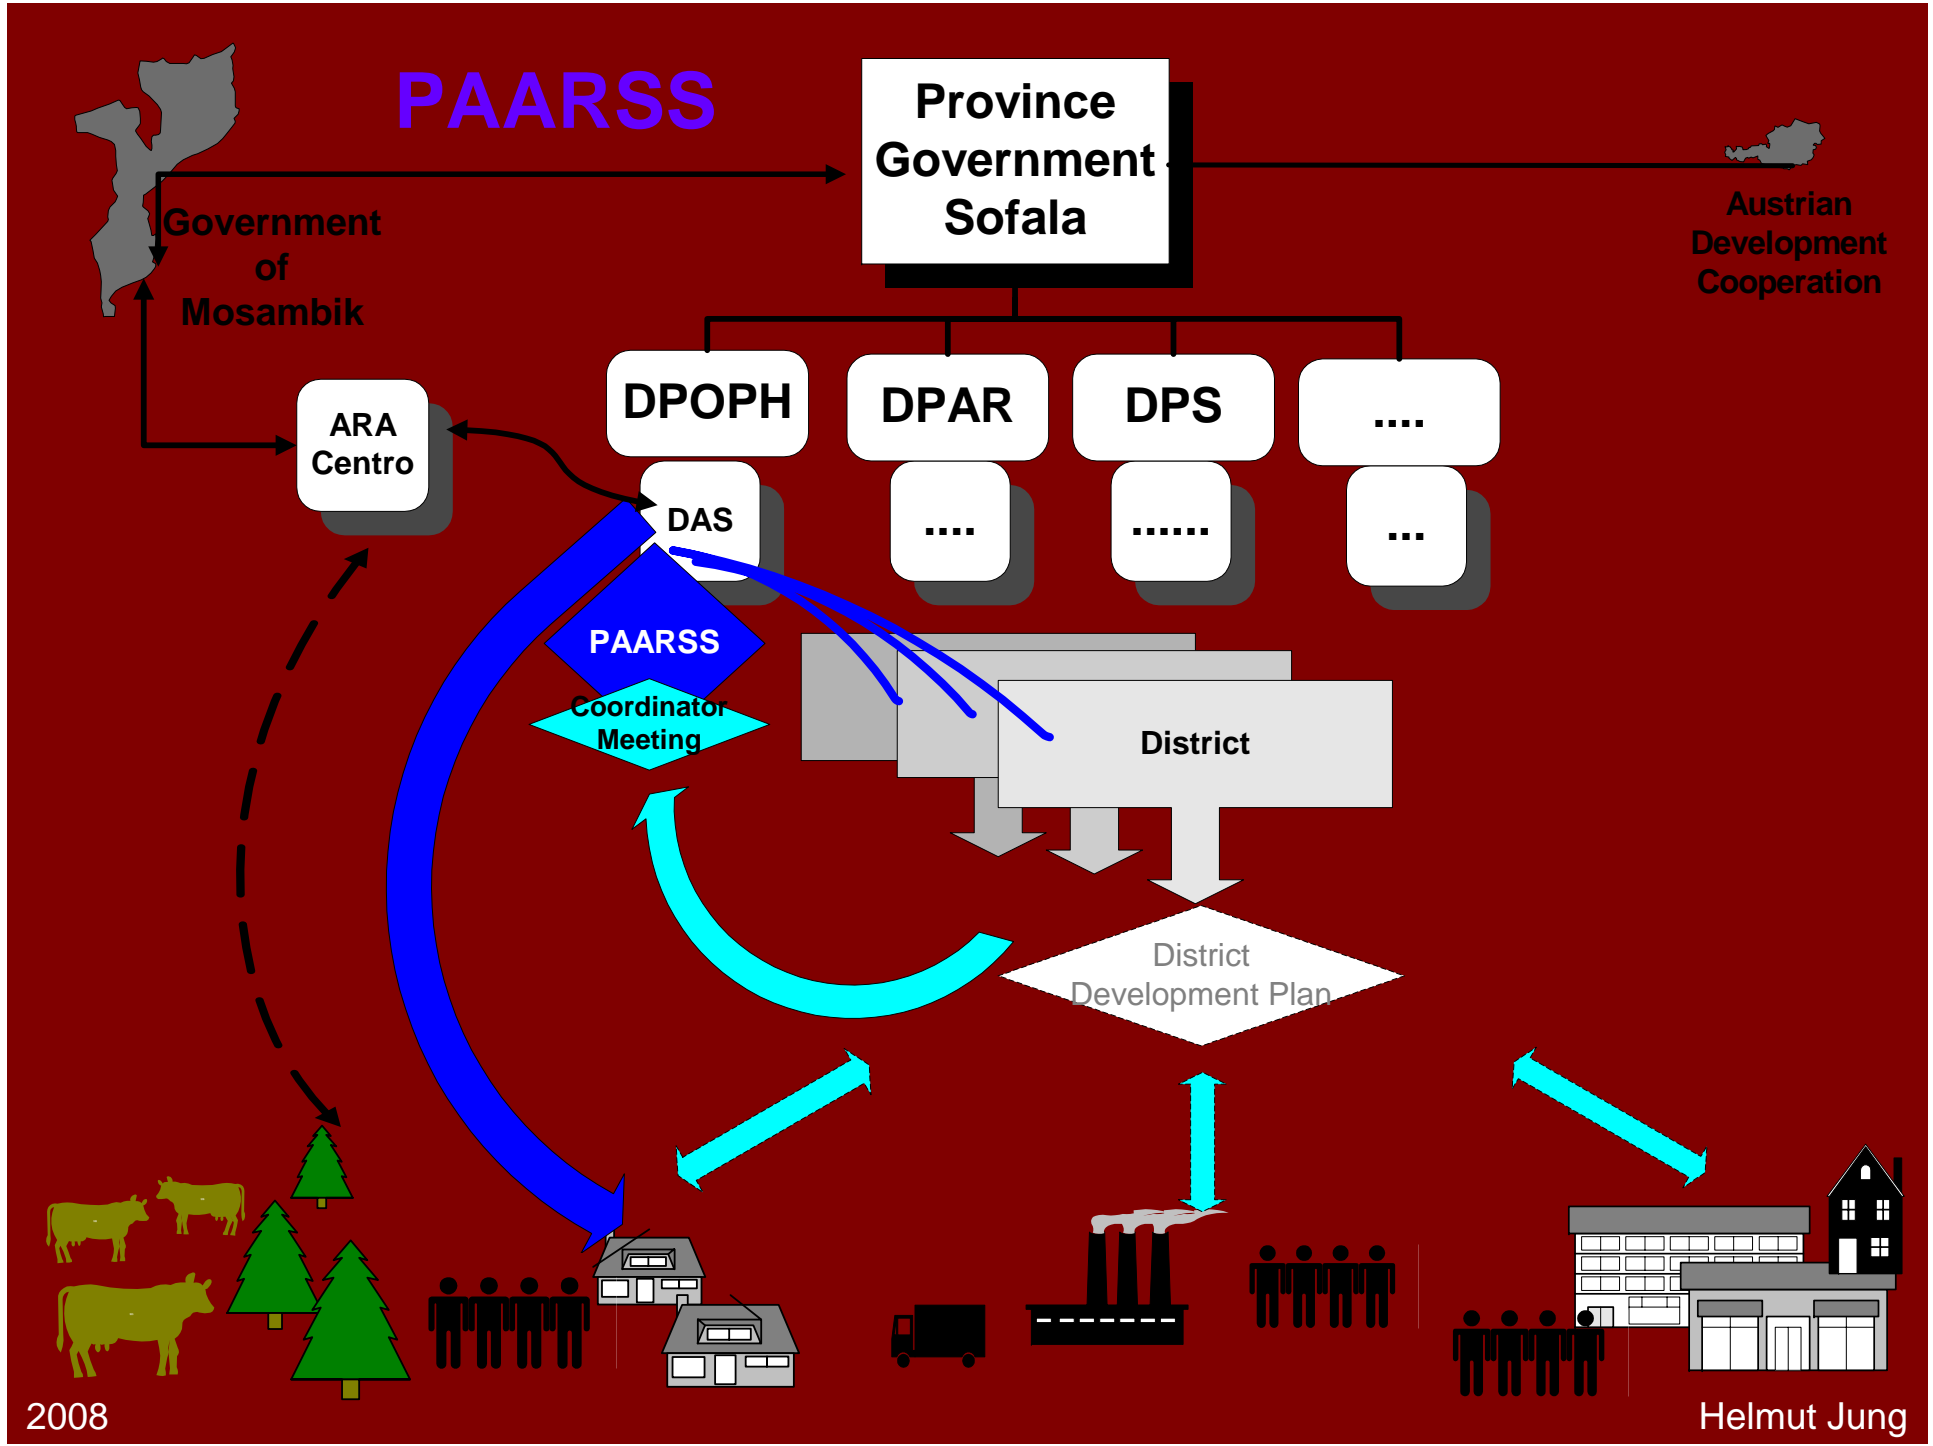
PAARSS

Province Government Sofala

Austrian Development Cooperation

Government of Mosambik

ARA Centro

DPOPH

DPAR

DPS

....

DAS

....

......

...

PAARSS

Coordinator Meeting

District

District Development Plan

2008

Helmut Jung